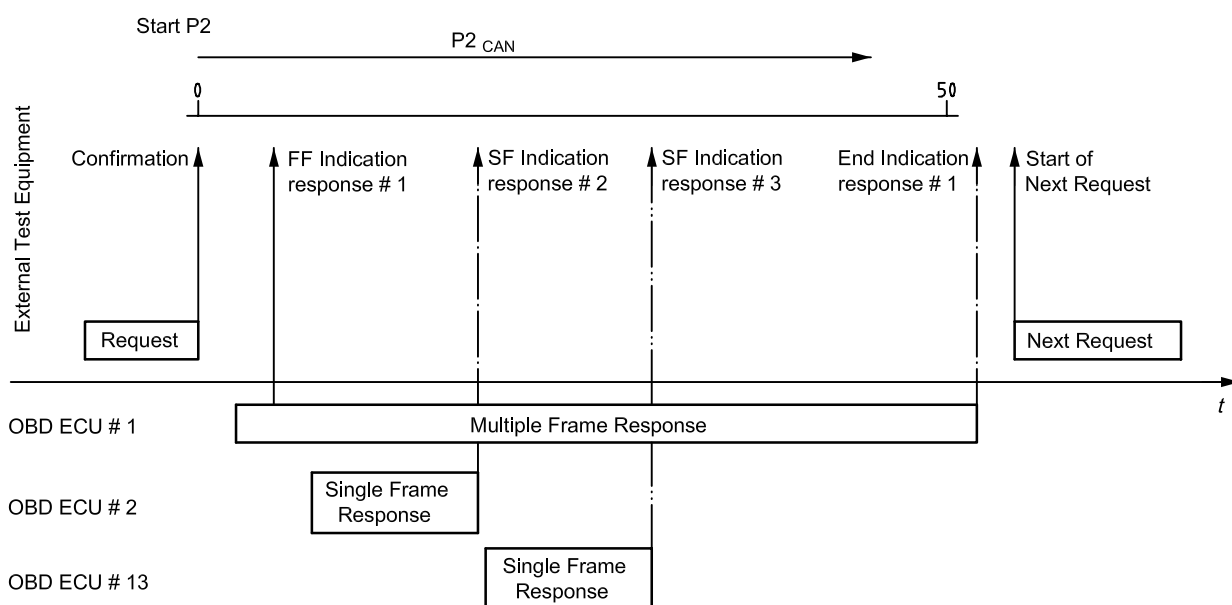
Start P2

P2 $_{CAN}$

0

50

External Test Equipment

Confirmation

FF Indication response # 1

SF Indication response # 2

SF Indication response # 3

End Indication response # 1

Start of Next Request

Request

Next Request

t

OBD ECU # 1

Multiple Frame Response

OBD ECU # 2

Single Frame Response

OBD ECU # 13

Single Frame Response